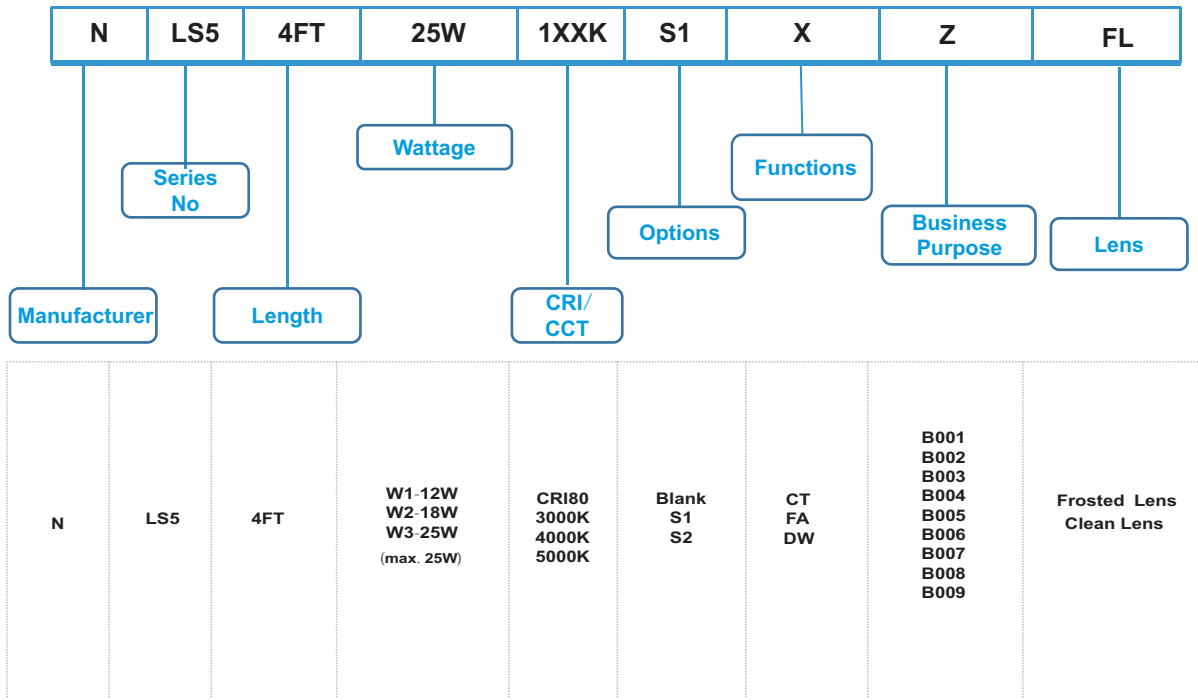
| N | LS5 | 4FT | 25W | 1XXK | S1 | X | Z | FL |
|---|---|---|---|---|---|---|---|---|

Manufacturer

Series No

Length

Wattage

CRI/ CCT

Options

Functions

Business Purpose

Lens

| N | LS5 | 4FT | W1-12W W2-18W W3-25W (max. 25W) | CRI80 3000K 4000K 5000K | Blank S1 S2 | CT FA DW | B001 B002 B003 B004 B005 B006 B007 B008 B009 | Frosted Lens Clean Lens |
|---|---|---|---|---|---|---|---|---|